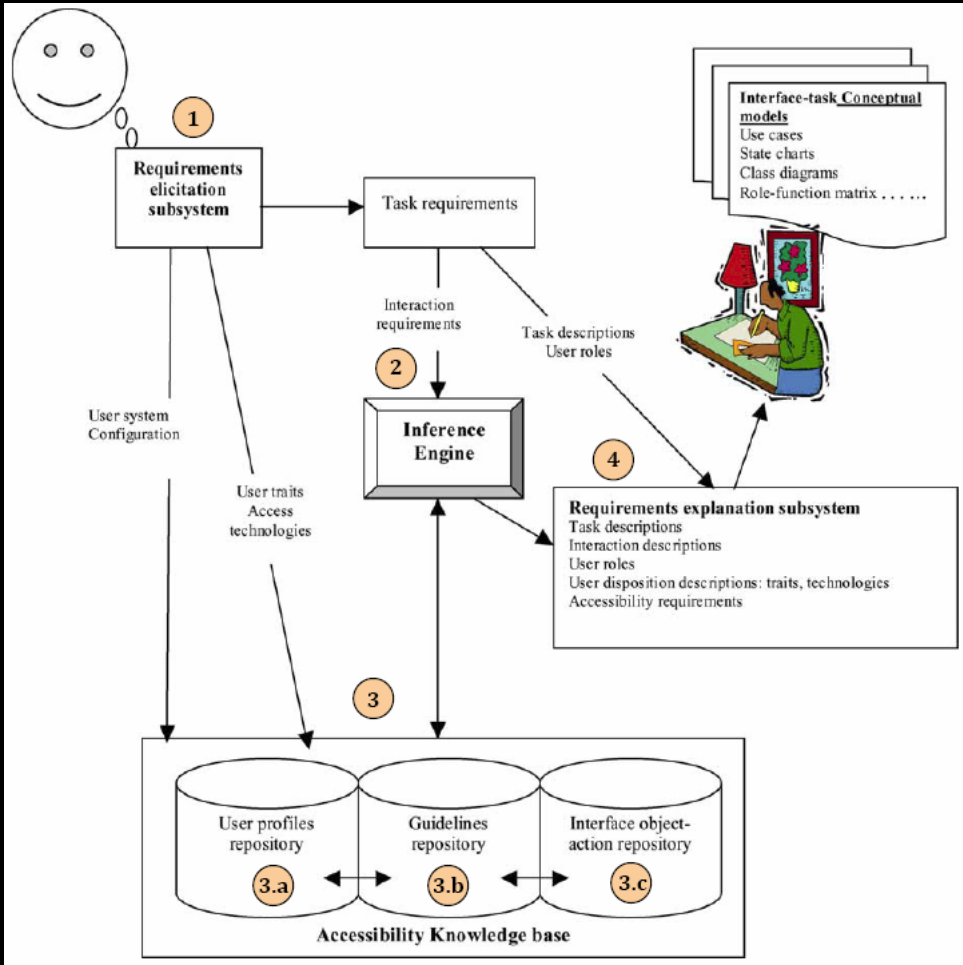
1

Requirements elicitation subsystem

Task requirements

Interface-task Conceptual models
Use cases
State charts
Class diagrams
Role-function matrix . . . . .

Interaction requirements

Task descriptions
User roles

2

Inference Engine

User system Configuration

User traits
Access technologies

4

Requirements explanation subsystem
Task descriptions
Interaction descriptions
User roles
User disposition descriptions: traits, technologies
Accessibility requirements

3

User profiles repository
3.a

Guidelines repository
3.b

Interface object-action repository
3.c

Accessibility Knowledge base